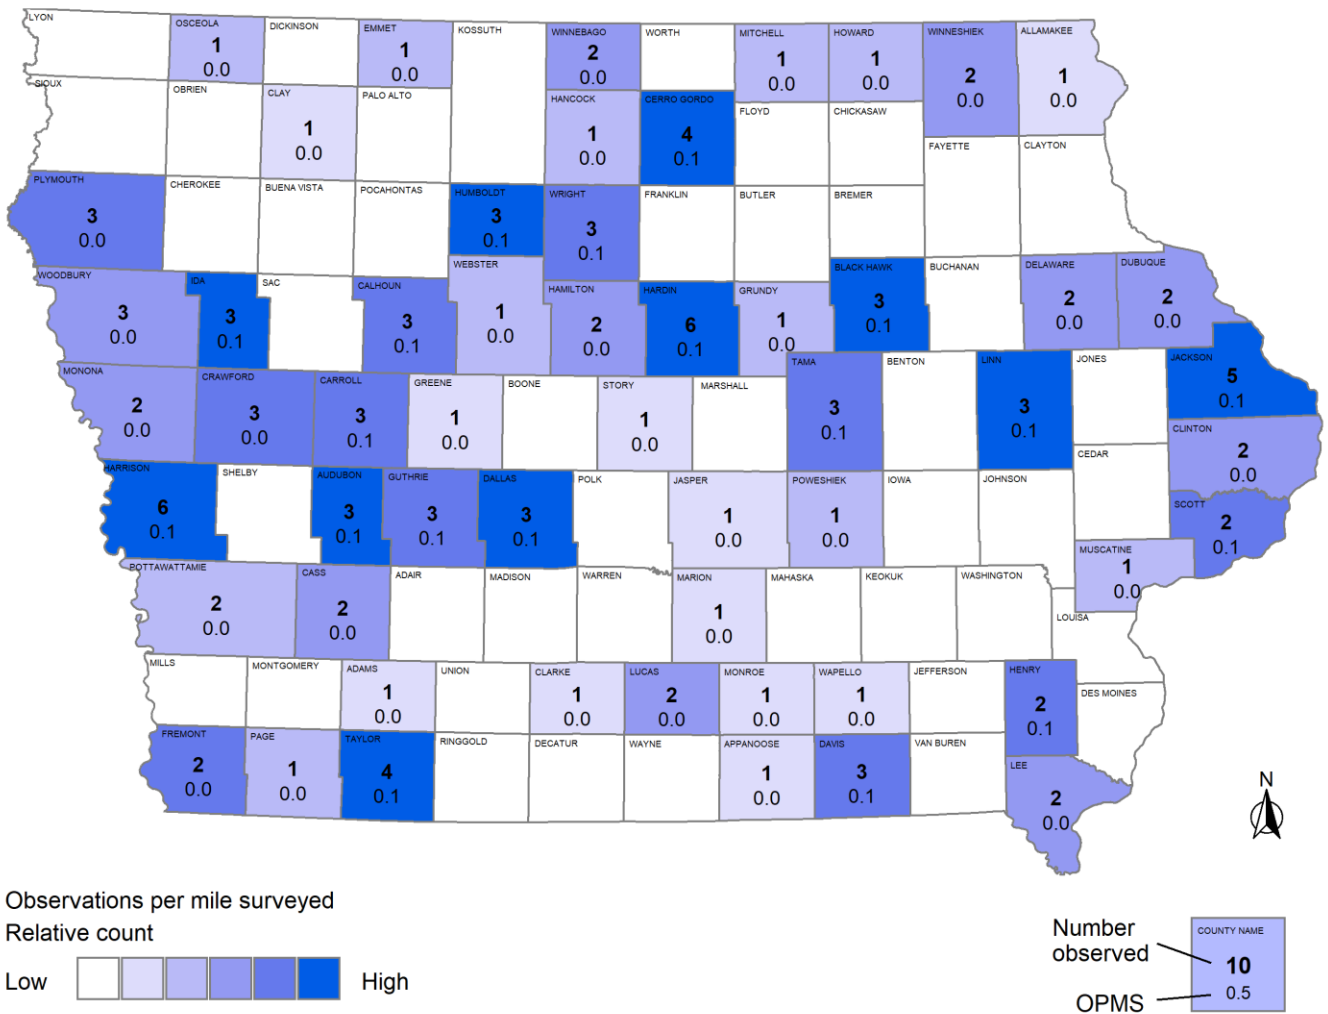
LYON
OSCEOLA 1 0.0
DICKINSON
EMMET 1 0.0
KOSSUTH
WINNEBAGO 2 0.0
WORTH
MITCHELL 1 0.0
HOWARD 1 0.0
WINNESHIEK 2 0.0
ALLAMAKEE 1 0.0
SIOUX
OBRIEN
CLAY 1 0.0
PALO ALTO
HANCOCK 1 0.0
CERRO GORDO 4 0.1
FLOYD
CHICKASAW
FAYETTE
CLAYTON
PLYMOUTH 3 0.0
CHEROKEE
BUENA VISTA
POCAHONTAS
HUMBOLDT 3 0.1
WRIGHT 3 0.1
FRANKLIN
BUTLER
BREMER
WEBSTER 1 0.0
BLACK HAWK 3 0.1
BUCHANAN
DELAWARE 2 0.0
DUBUQUE 2 0.0
WOODBURY 3 0.0
IDA 3 0.1
SAC
CALHOUN 3 0.1
HAMILTON 2 0.0
HARDIN 6 0.1
GRUNDY 1 0.0
TAMA 3 0.1
BENTON
LINN 3 0.1
JONES
JACKSON 5 0.1
MONONA 2 0.0
CRAWFORD 3 0.0
CARROLL 3 0.1
GREENE 1 0.0
BOONE
STORY 1 0.0
MARSHALL
CLINTON 2 0.0
CEDAR
HARRISON 6 0.1
SHELBY
AUDUBON 3 0.1
GUTHRIE 3 0.1
DALLAS 3 0.1
POLK
JASPER 1 0.0
POWESHIEK 1 0.0
IOWA
JOHNSON
SCOTT 2 0.1
MUSCATINE 1 0.0
POTTAWATTAMIE 2 0.0
CASS 2 0.0
ADAIR
MADISON
WARREN
MARION 1 0.0
MAHASKA
KEOKUK
WASHINGTON
LOUISA
MILLS
MONTGOMERY
ADAMS 1 0.0
UNION
CLARKE 1 0.0
LUCAS 2 0.0
MONROE 1 0.0
WAPELLO 1 0.0
JEFFERSON
HENRY 2 0.1
DES MOINES
FREMONT 2 0.0
PAGE 1 0.0
TAYLOR 4 0.1
RINGGOLD
DECATUR
WAYNE
APPANOOSE 1 0.0
DAVIS 3 0.1
VAN BUREN
LEE 2 0.0
N

Observations per mile surveyed
Relative count
Low High

Number observed
OPMS
COUNTY NAME 10 0.5